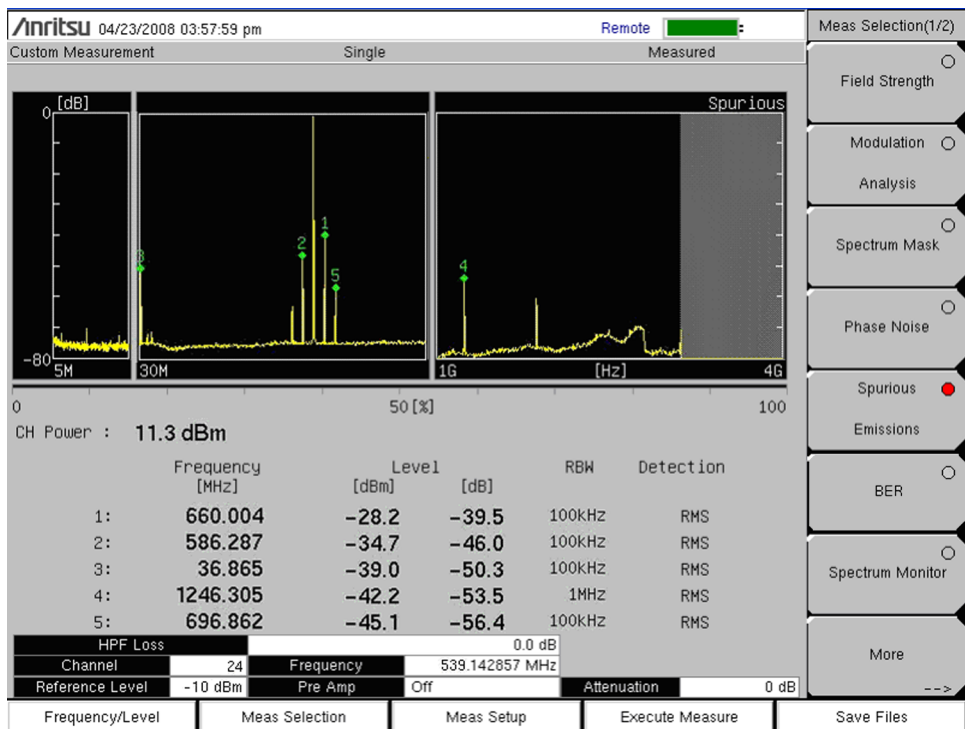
/Inritsu 04/23/2008 03:57:59 pm Remote

Custom Measurement Single Measured

[dB] Spurious

0

-80

5M 30M 1G [Hz] 4G

3 2 1 5 4

0 50[%] 100

CH Power : 11.3 dBm

| | Frequency [MHz] | Level [dBm] | [dB] | RBW | Detection |
|---|---|---|---|---|---|
| 1: | 660.004 | -28.2 | -39.5 | 100kHz | RMS |
| 2: | 586.287 | -34.7 | -46.0 | 100kHz | RMS |
| 3: | 36.865 | -39.0 | -50.3 | 100kHz | RMS |
| 4: | 1246.305 | -42.2 | -53.5 | 1MHz | RMS |
| 5: | 696.862 | -45.1 | -56.4 | 100kHz | RMS |

HPF Loss 0.0 dB

Channel 24 Frequency 539.142857 MHz

Reference Level -10 dBm Pre Amp Off Attenuation 0 dB

Meas Selection(1/2)

Field Strength

Modulation Analysis

Spectrum Mask

Phase Noise

Spurious Emissions

BER

Spectrum Monitor

More -->

Frequency/Level Meas Selection Meas Setup Execute Measure Save Files